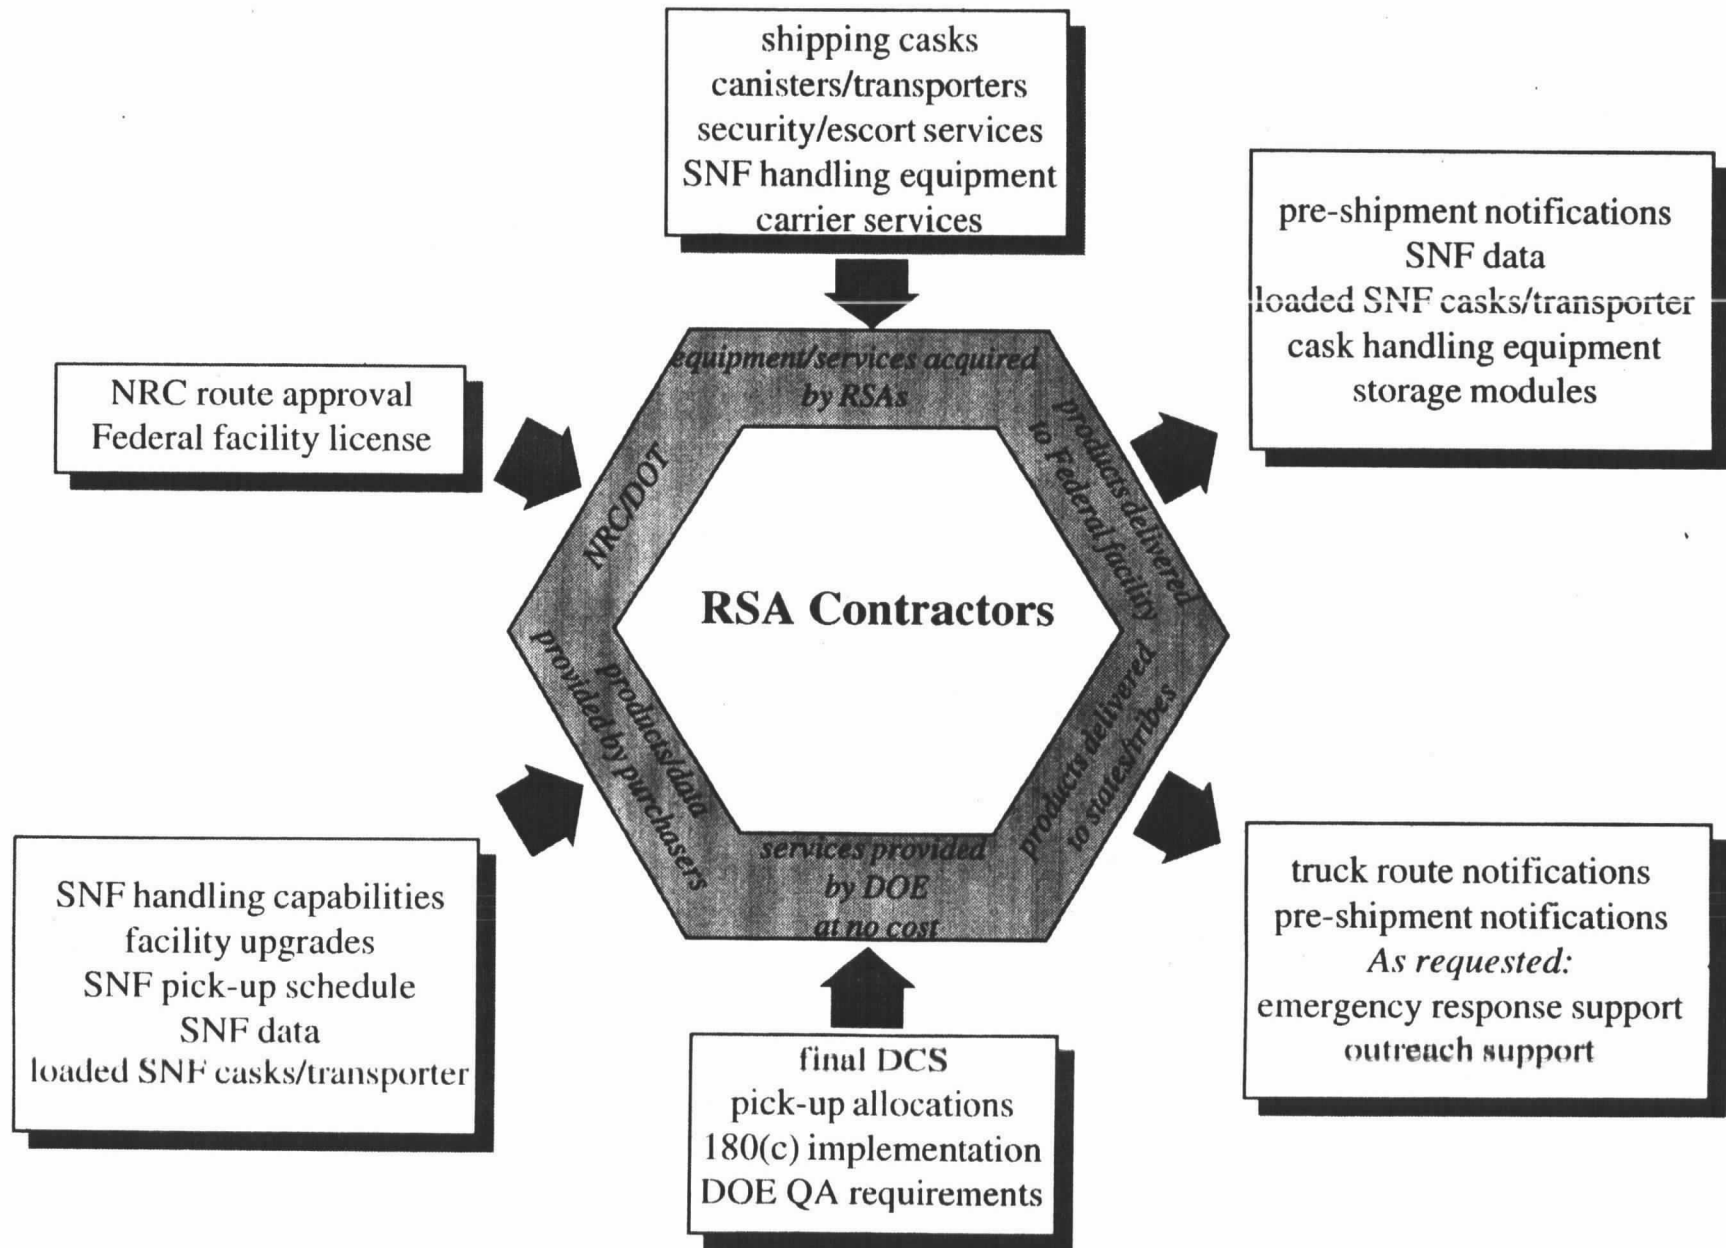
shipping casks
canisters/transporters
security/escort services
SNF handling equipment
carrier services

pre-shipment notifications
SNF data
loaded SNF casks/transporter
cask handling equipment
storage modules

NRC route approval
Federal facility license

equipment/services acquired by RSAs

products delivered to Federal facility

NRC/DOT

RSA Contractors

products/data provided by purchasers

products delivered to states/tribes

services provided by DOE at no cost

SNF handling capabilities
facility upgrades
SNF pick-up schedule
SNF data
loaded SNF casks/transporter

truck route notifications
pre-shipment notifications
*As requested:*
emergency response support
outreach support

final DCS
pick-up allocations
180(c) implementation
DOE QA requirements